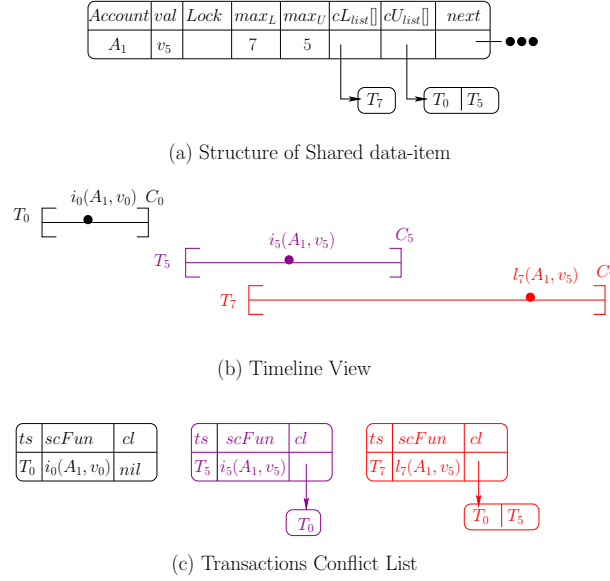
| $Account$ | $val$ | $Lock$ | $max_L$ | $max_U$ | $cL_{list}[]$ | $cU_{list}[]$ | $next$ |
|---|---|---|---|---|---|---|---|
| $A_1$ | $v_5$ | | 7 | 5 | | | |

●●●

$T_7$

$T_0$ $T_5$

(a) Structure of Shared data-item

$T_0$ $i_0(A_1, v_0)$ $C_0$

$T_5$ $i_5(A_1, v_5)$ $C_5$

$T_7$ $l_7(A_1, v_5)$ $C$

(b) Timeline View

| $ts$ | $scFun$ | $cl$ |
|---|---|---|
| $T_0$ | $i_0(A_1, v_0)$ | $nil$ |

| $ts$ | $scFun$ | $cl$ |
|---|---|---|
| $T_5$ | $i_5(A_1, v_5)$ | |

$T_0$

| $ts$ | $scFun$ | $cl$ |
|---|---|---|
| $T_7$ | $l_7(A_1, v_5)$ | |

$T_0$ $T_5$

(c) Transactions Conflict List